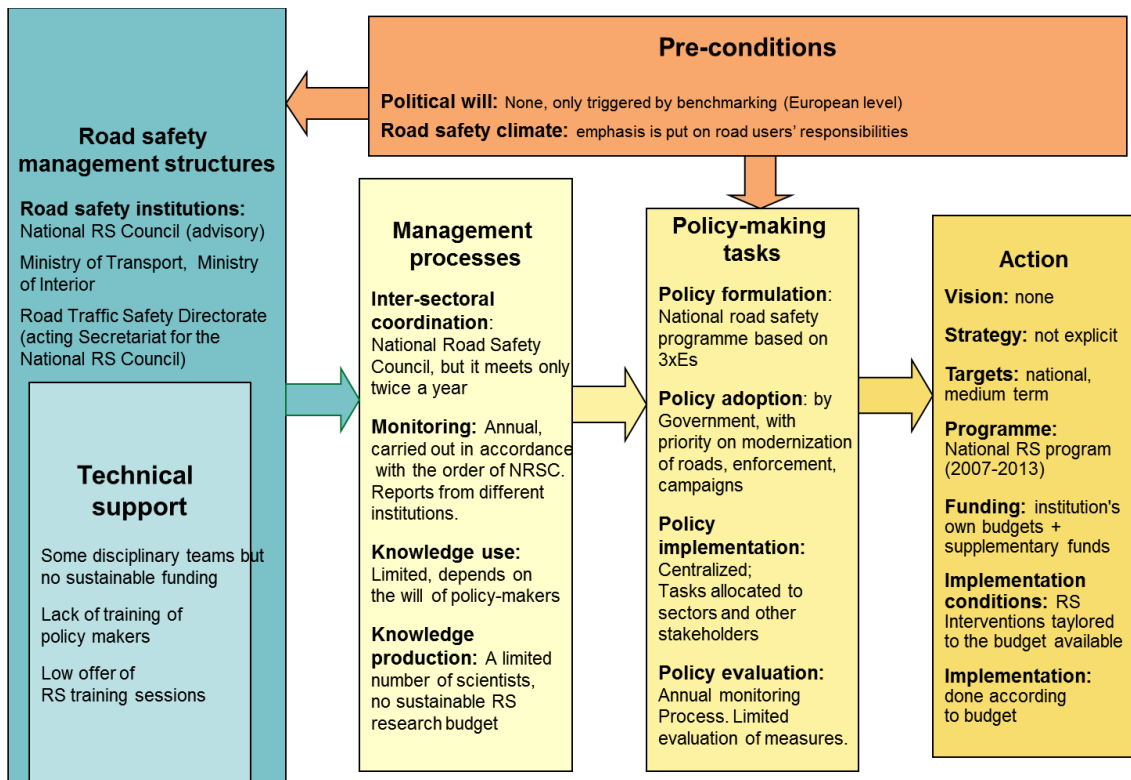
Pre-conditions

Political will: None, only triggered by benchmarking (European level)

Road safety climate: emphasis is put on road users' responsibilities

Road safety management structures

Road safety institutions:
National RS Council (advisory)

Ministry of Transport, Ministry of Interior

Road Traffic Safety Directorate (acting Secretariat for the National RS Council)

Technical support

Some disciplinary teams but no sustainable funding

Lack of training of policy makers

Low offer of RS training sessions

Management processes

Inter-sectoral coordination: National Road Safety Council, but it meets only twice a year

Monitoring: Annual, carried out in accordance with the order of NRSC. Reports from different institutions.

Knowledge use: Limited, depends on the will of policy-makers

Knowledge production: A limited number of scientists, no sustainable RS research budget

Policy-making tasks

Policy formulation: National road safety programme based on 3xEs

Policy adoption: by Government, with priority on modernization of roads, enforcement, campaigns

Policy implementation: Centralized; Tasks allocated to sectors and other stakeholders

Policy evaluation: Annual monitoring Process. Limited evaluation of measures.

Action

Vision: none

Strategy: not explicit

Targets: national, medium term

Programme: National RS program (2007-2013)

Funding: institution's own budgets + supplementary funds

Implementation conditions: RS Interventions taylored to the budget available

Implementation: done according to budget